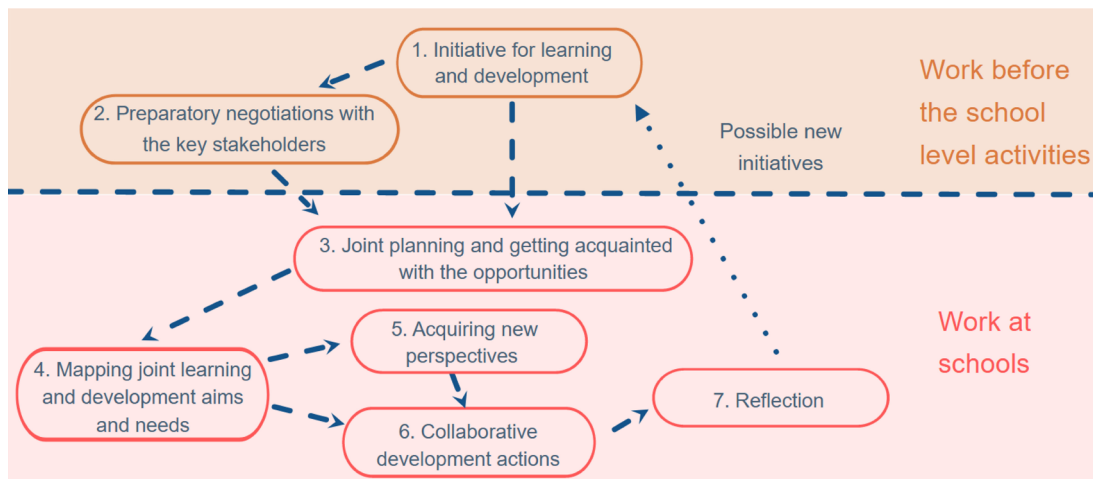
1. Initiative for learning and development

Work before the school level activities

2. Preparatory negotiations with the key stakeholders

Possible new initiatives

3. Joint planning and getting acquainted with the opportunities

Work at schools

5. Acquiring new perspectives

4. Mapping joint learning and development aims and needs

7. Reflection

6. Collaborative development actions